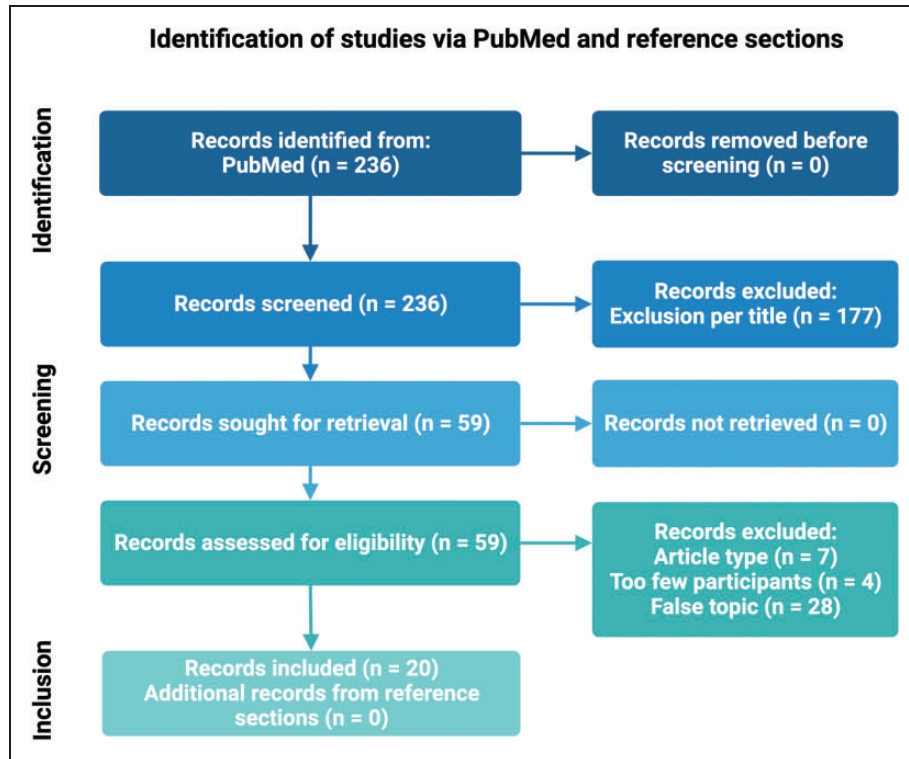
Identification of studies via PubMed and reference sections

Identification

Records identified from: PubMed (n = 236)

Records removed before screening (n = 0)

Screening

Records screened (n = 236)

Records excluded: Exclusion per title (n = 177)

Records sought for retrieval (n = 59)

Records not retrieved (n = 0)

Records assessed for eligibility (n = 59)

Records excluded: Article type (n = 7) Too few participants (n = 4) False topic (n = 28)

Inclusion

Records included (n = 20) Additional records from reference sections (n = 0)